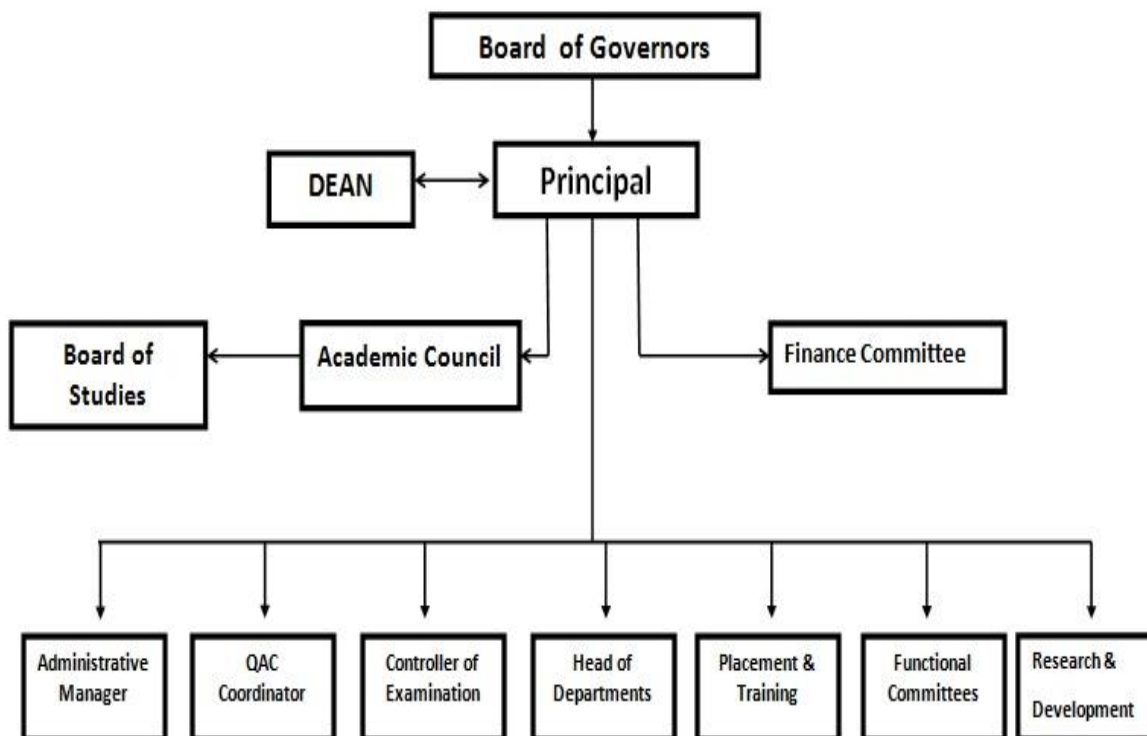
Board of Governors

DEAN

Principal

Board of Studies

Academic Council

Finance Committee

Administrative Manager

QAC Coordinator

Controller of Examination

Head of Departments

Placement & Training

Functional Committees

Research & Development